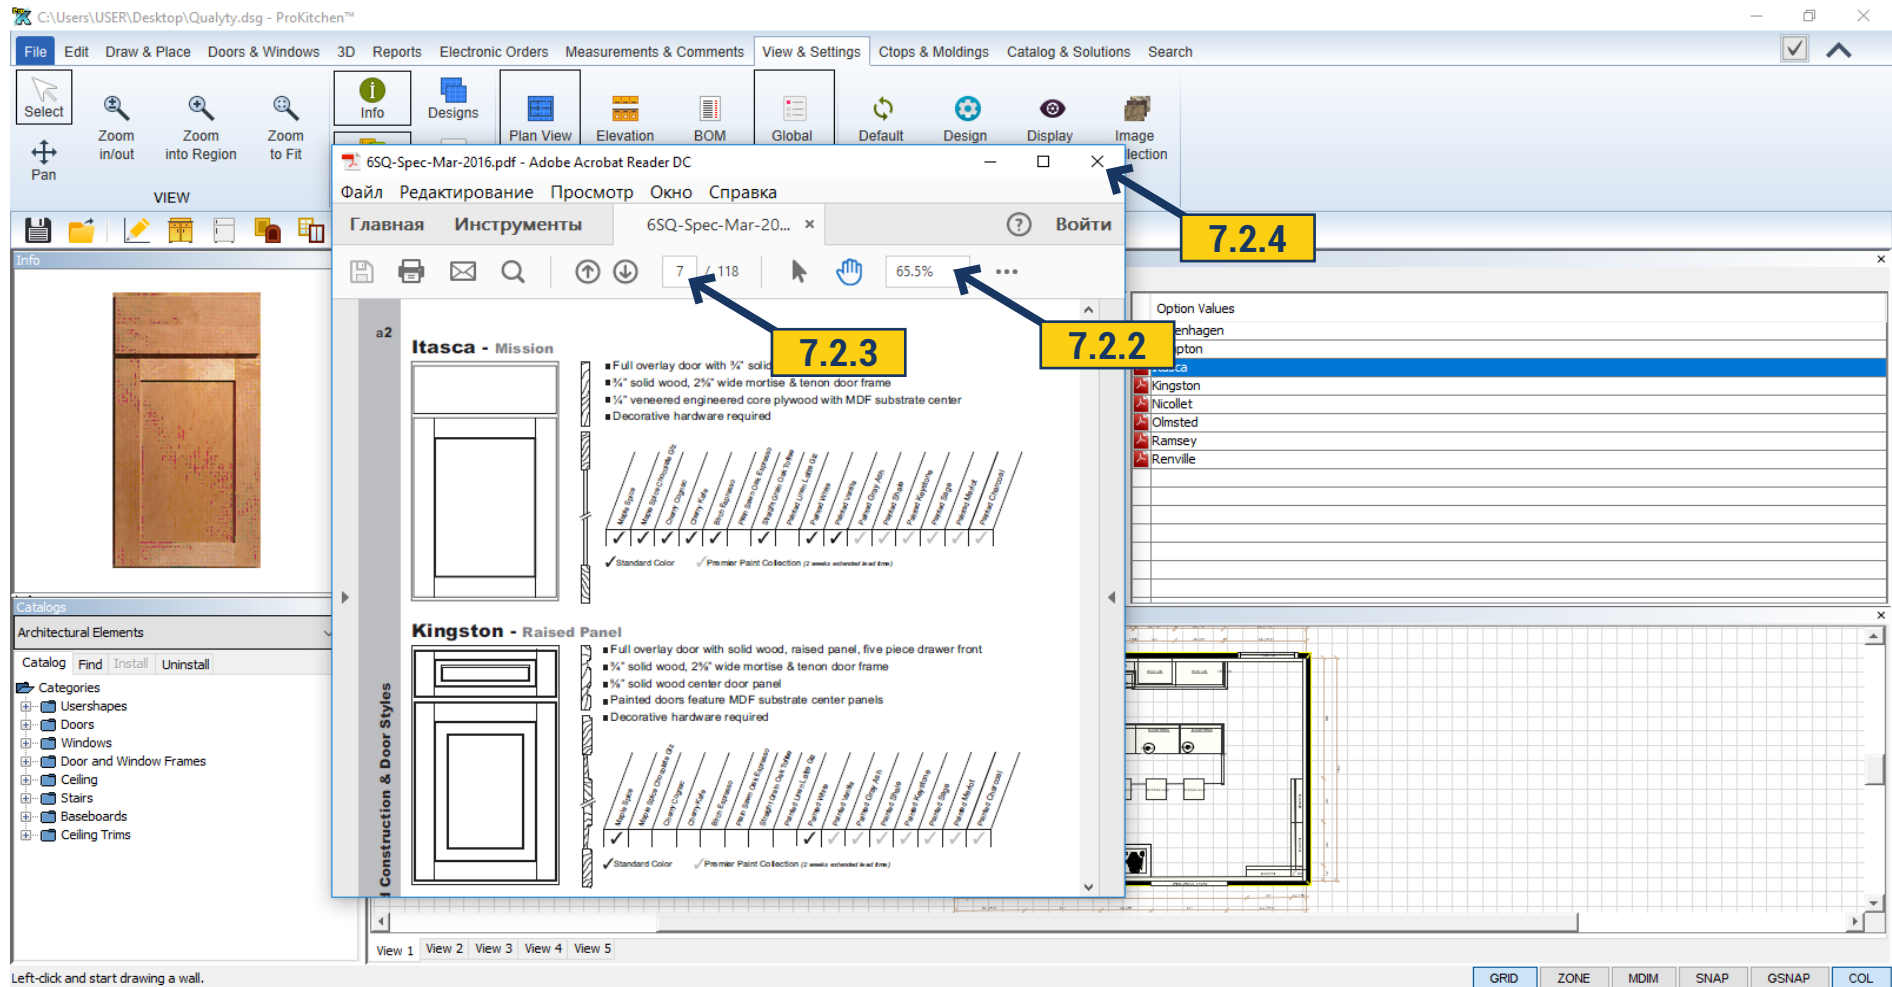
C:\Users\USER\Desktop\Qualyty.dsg - ProKitchen™

File Edit Draw & Place Doors & Windows 3D Reports Electronic Orders Measurements & Comments View & Settings Ctops & Moldings Catalog & Solutions Search

Select Pan Zoom in/out Zoom into Region Zoom to Fit Info Designs Plan View Elevation BOM Global Default Design Display Image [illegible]lection

VIEW

Info

6SQ-Spec-Mar-2016.pdf - Adobe Acrobat Reader DC

Файл Редактирование Просмотр Окно Справка

Главная Инструменты 6SQ-Spec-Mar-20... × ? Войти

7 / 118 65.5%

7.2.4

7.2.3

7.2.2

a2

Itasca - Mission

Full overlay door with ¾" solid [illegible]
¾" solid wood, 2⅝" wide mortise & tenon door frame
¼" veneered engineered core plywood with MDF substrate center
Decorative hardware required

Standard Color Premier Paint Collection

Kingston - Raised Panel

Full overlay door with solid wood, raised panel, five piece drawer front
¾" solid wood, 2⅝" wide mortise & tenon door frame
⅝" solid wood center door panel
Painted doors feature MDF substrate center panels
Decorative hardware required

Standard Color Premier Paint Collection

Construction & Door Styles

Option Values
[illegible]enhagen
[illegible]pton
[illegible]ca
Kingston
Nicollet
Olmsted
Ramsey
Renville

Catalogs
Architectural Elements
Catalog Find Install Uninstall
Categories
Usershapes
Doors
Windows
Door and Window Frames
Ceiling
Stairs
Baseboards
Ceiling Trims

View 1 View 2 View 3 View 4 View 5

Left-click and start drawing a wall.

GRID ZONE MDIM SNAP GSNAP COL